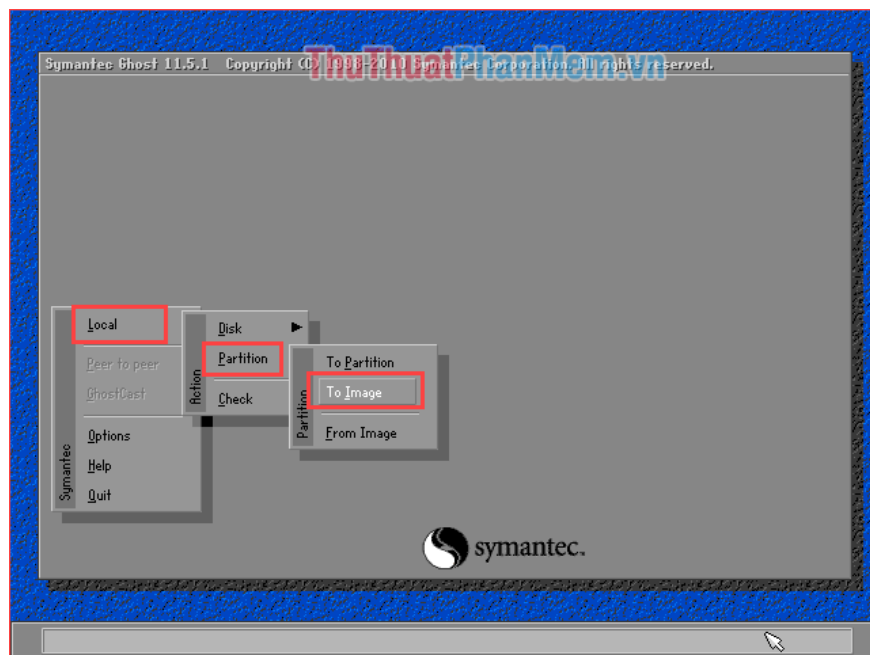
Symantec Ghost 11.5.1 Copyright (C) 1998-2010 Symantec Corporation. All rights reserved.

ThuThuatPhanMem.vn

Local
Peer to peer
GhostCast
Options
Help
Quit
Symantec

Disk
Partition
Check
Action

To Partition
To Image
From Image
Partition

symantec.